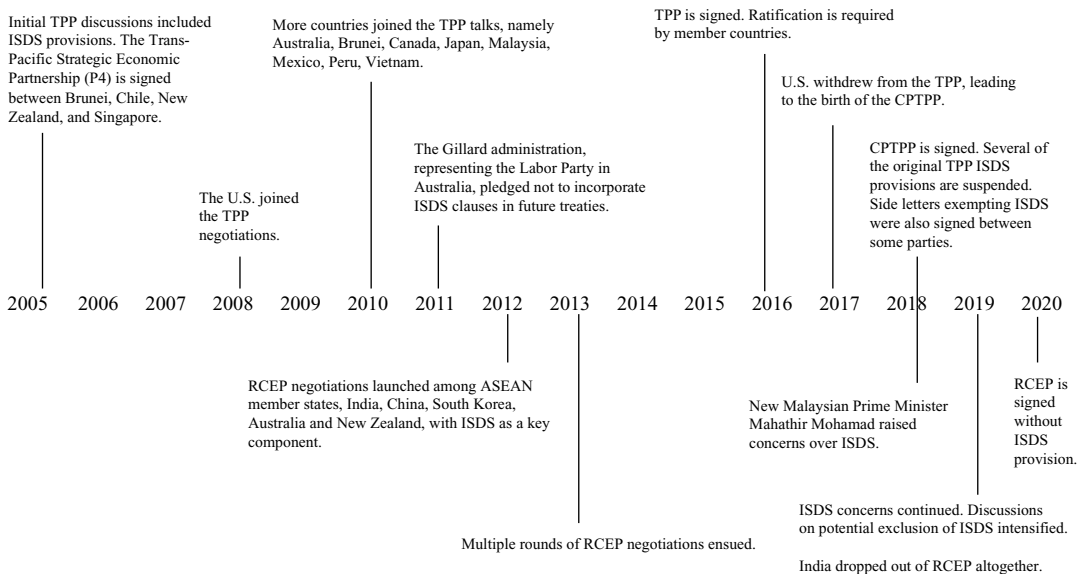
Initial TPP discussions included ISDS provisions. The Trans-Pacific Strategic Economic Partnership (P4) is signed between Brunei, Chile, New Zealand, and Singapore.

More countries joined the TPP talks, namely Australia, Brunei, Canada, Japan, Malaysia, Mexico, Peru, Vietnam.

TPP is signed. Ratification is required by member countries.

U.S. withdrew from the TPP, leading to the birth of the CPTPP.

The Gillard administration, representing the Labor Party in Australia, pledged not to incorporate ISDS clauses in future treaties.

CPTPP is signed. Several of the original TPP ISDS provisions are suspended. Side letters exempting ISDS were also signed between some parties.

The U.S. joined the TPP negotiations.

2005 2006 2007 2008 2009 2010 2011 2012 2013 2014 2015 2016 2017 2018 2019 2020

RCEP negotiations launched among ASEAN member states, India, China, South Korea, Australia and New Zealand, with ISDS as a key component.

New Malaysian Prime Minister Mahathir Mohamad raised concerns over ISDS.

RCEP is signed without ISDS provision.

ISDS concerns continued. Discussions on potential exclusion of ISDS intensified.

Multiple rounds of RCEP negotiations ensued.

India dropped out of RCEP altogether.